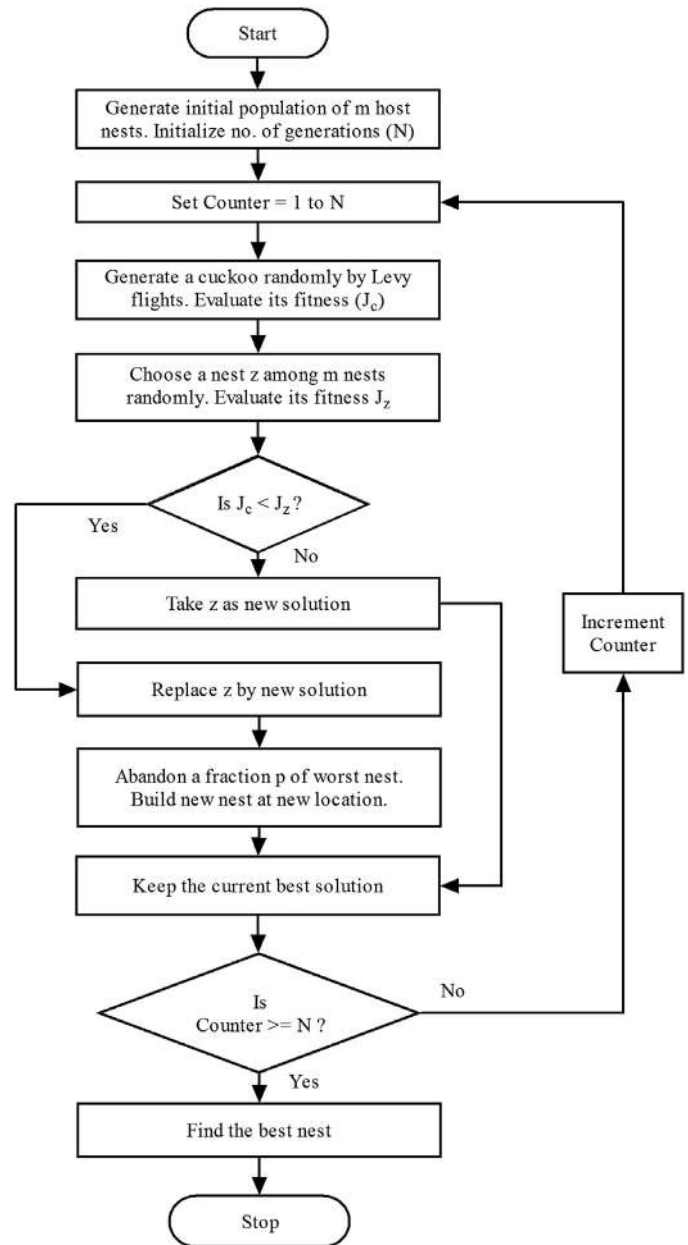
Start

Generate initial population of m host nests. Initialize no. of generations (N)

Set Counter = 1 to N

Generate a cuckoo randomly by Levy flights. Evaluate its fitness ($J_c$)

Choose a nest z among m nests randomly. Evaluate its fitness $J_z$

Is $J_c < J_z$?

Yes

No

Take z as new solution

Increment Counter

Replace z by new solution

Abandon a fraction p of worst nest. Build new nest at new location.

Keep the current best solution

Is Counter >= N ?

No

Yes

Find the best nest

Stop